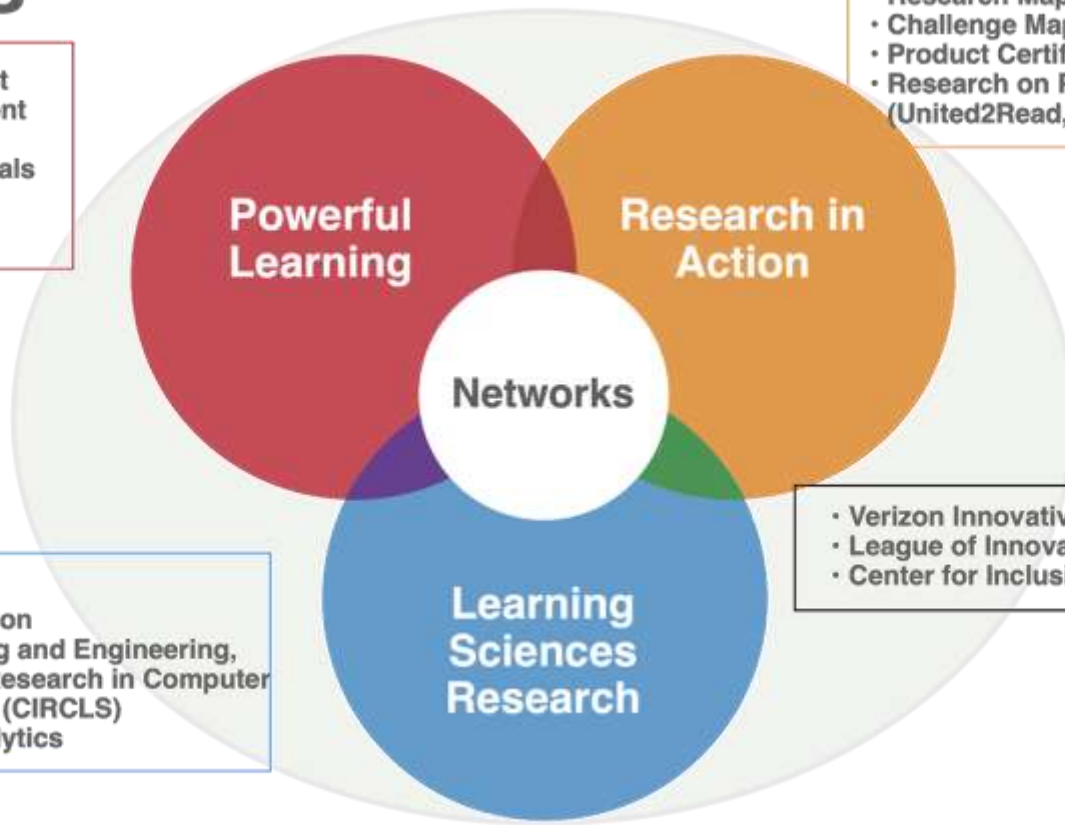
g

t
nt

als

Research Map
· Challenge Map
· Product Certif
· Research on F
(United2Read,

Powerful Learning

Research in Action

Networks

Learning Sciences Research

· Verizon Innovativ
· League of Innova
· Center for Inclusi

on
g and Engineering,
esearch in Computer
(CIRCLS)
ytics